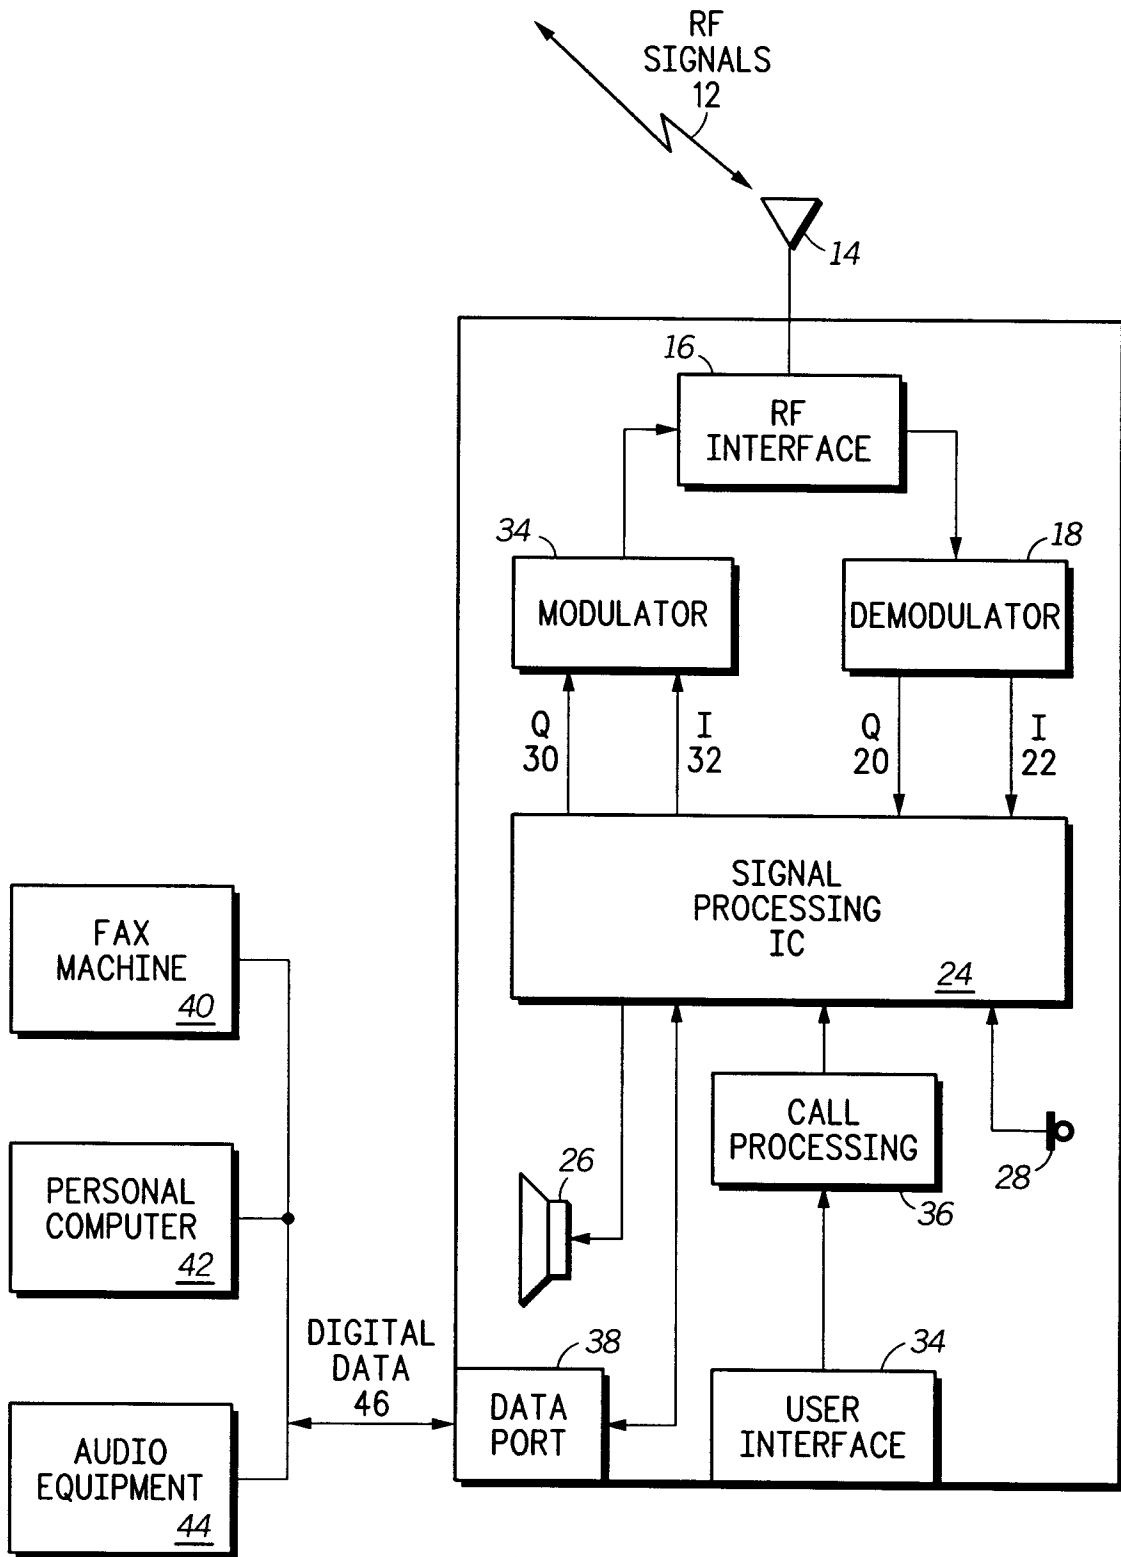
RF SIGNALS 12

14

16

RF INTERFACE

34

MODULATOR

18

DEMODULATOR

Q 30

I 32

Q 20

I 22

SIGNAL PROCESSING IC

24

FAX MACHINE

40

PERSONAL COMPUTER

42

AUDIO EQUIPMENT

44

26

CALL PROCESSING

36

28

DIGITAL DATA 46

38

DATA PORT

34

USER INTERFACE